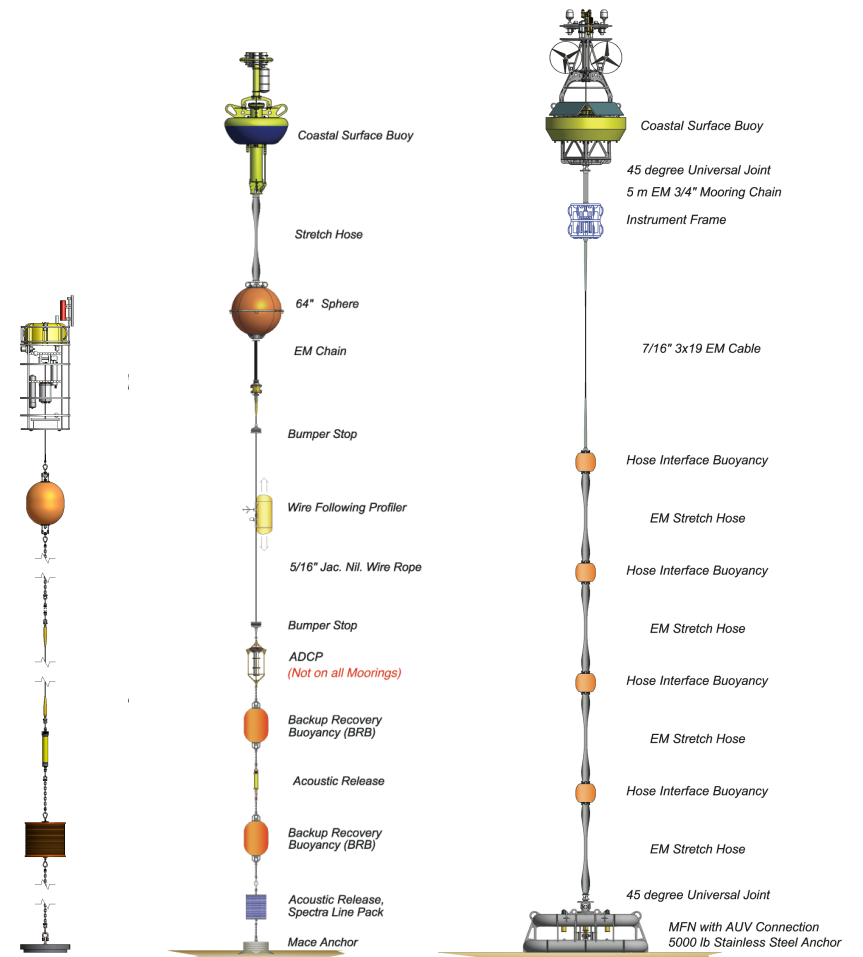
Coastal Surface Buoy

Stretch Hose

64" Sphere

EM Chain

Bumper Stop

Wire Following Profiler

5/16" Jac. Nil. Wire Rope

Bumper Stop

ADCP
(Not on all Moorings)

Backup Recovery Buoyancy (BRB)

Acoustic Release

Backup Recovery Buoyancy (BRB)

Acoustic Release, Spectra Line Pack

Mace Anchor

Coastal Surface Buoy

45 degree Universal Joint

5 m EM 3/4" Mooring Chain

Instrument Frame

7/16" 3x19 EM Cable

Hose Interface Buoyancy

EM Stretch Hose

Hose Interface Buoyancy

EM Stretch Hose

Hose Interface Buoyancy

EM Stretch Hose

Hose Interface Buoyancy

EM Stretch Hose

45 degree Universal Joint

MFN with AUV Connection
5000 lb Stainless Steel Anchor